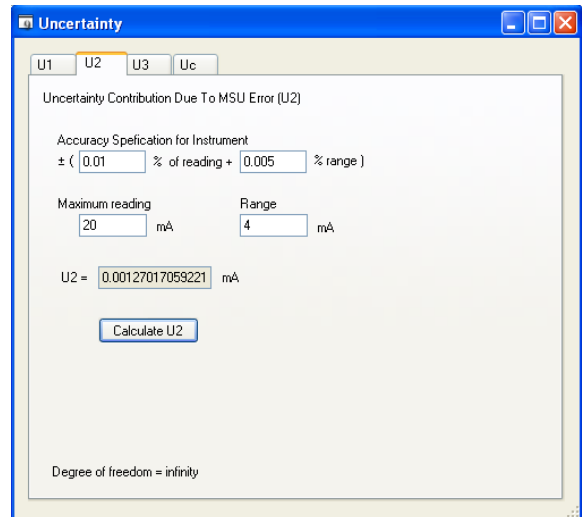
Uncertainty

U1 U2 U3 Uc

Uncertainty Contribution Due To MSU Error (U2)

Accuracy Spefication for Instrument
± ( 0.01 % of reading + 0.005 % range )

Maximum reading
20 mA

Range
4 mA

U2 = 0.00127017059221 mA

Calculate U2

Degree of freedom = infinity